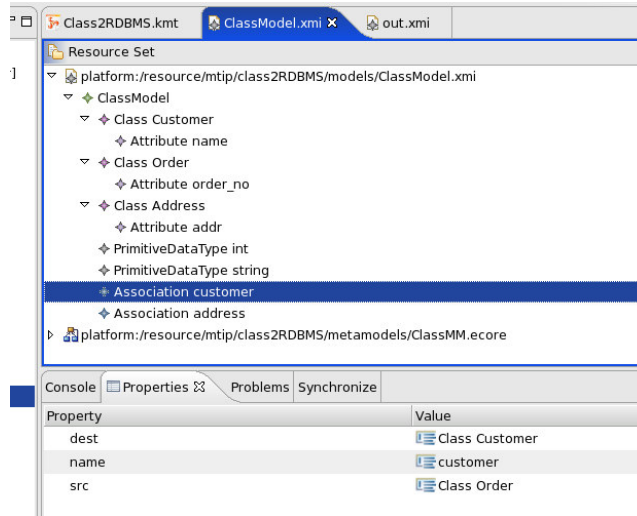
Class2RDBMS.kmt ClassModel.xmi ✕ out.xmi

Resource Set

platform:/resource/mtip/class2RDBMS/models/ClassModel.xmi
ClassModel
Class Customer
Attribute name
Class Order
Attribute order_no
Class Address
Attribute addr
PrimitiveDataType int
PrimitiveDataType string
Association customer
Association address
platform:/resource/mtip/class2RDBMS/metamodels/ClassMM.ecore

Console Properties ☒ Problems Synchronize

| Property | Value |
|---|---|
| dest | Class Customer |
| name | customer |
| src | Class Order |